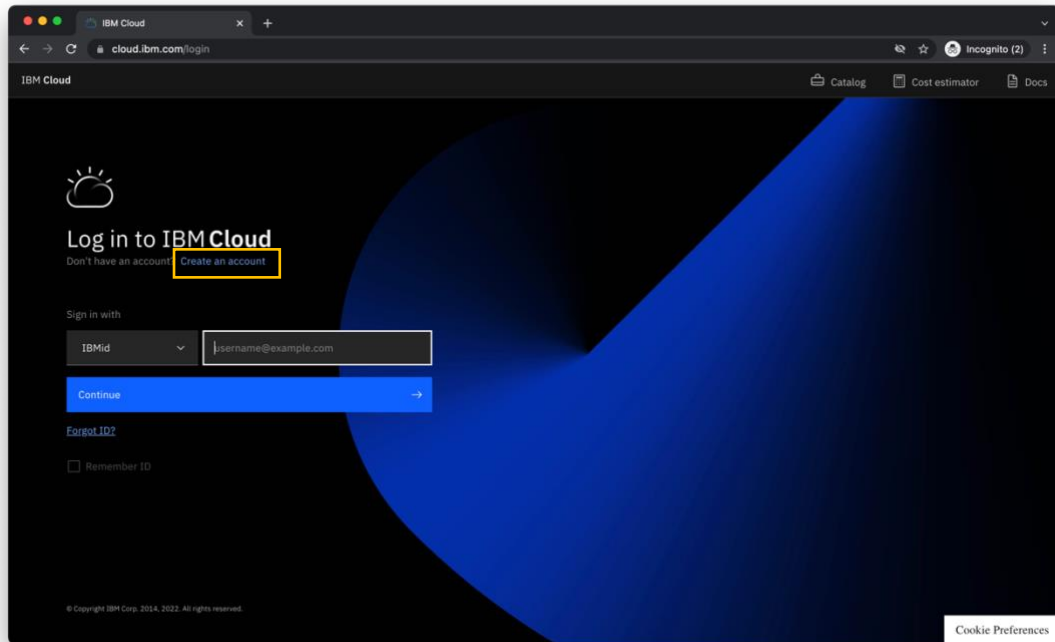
IBM Cloud ×
+
cloud.ibm.com/login
Incognito (2)

IBM Cloud
Catalog
Cost estimator
Docs

Log in to IBM Cloud
Don't have an account? Create an account

Sign in with
IBMid
username@example.com
Continue
Forgot ID?
Remember ID

© Copyright IBM Corp. 2014, 2022. All rights reserved.

Cookie Preferences